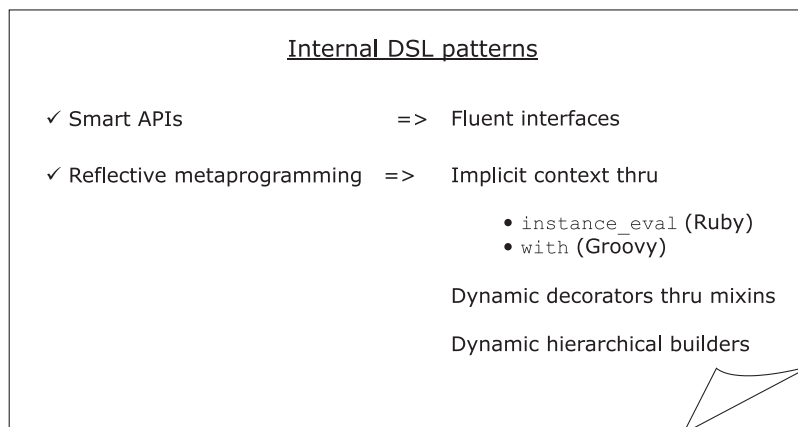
Internal DSL patterns

✓ Smart APIs => Fluent interfaces

✓ Reflective metaprogramming => Implicit context thru

- instance_eval (Ruby)
- with (Groovy)

Dynamic decorators thru mixins

Dynamic hierarchical builders